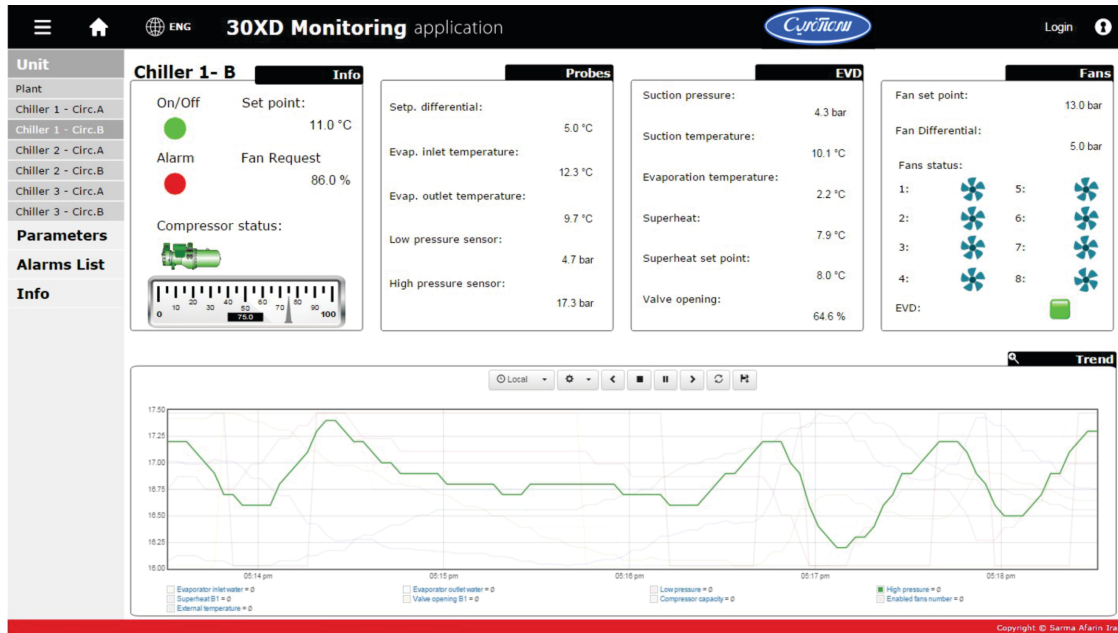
ENG 30XD Monitoring application

Login

Unit
Plant
Chiller 1 - Circ.A
Chiller 1 - Circ.B
Chiller 2 - Circ.A
Chiller 2 - Circ.B
Chiller 3 - Circ.A
Chiller 3 - Circ.B
Parameters
Alarms List
Info

Chiller 1- B

Info

On/Off
Set point:
11.0 °C
Alarm
Fan Request
86.0 %
Compressor status:
0 10 20 30 40 50 60 70 80 90 100
75.0

Probes

Setp. differential:
5.0 °C
Evap. inlet temperature:
12.3 °C
Evap. outlet temperature:
9.7 °C
Low pressure sensor:
4.7 bar
High pressure sensor:
17.3 bar

EVD

Suction pressure:
4.3 bar
Suction temperature:
10.1 °C
Evaporation temperature:
2.2 °C
Superheat:
7.9 °C
Superheat set point:
8.0 °C
Valve opening:
64.6 %

Fans

Fan set point:
13.0 bar
Fan Differential:
5.0 bar
Fans status:
1:
5:
2:
6:
3:
7:
4:
8:
EVD:

Trend

Local

17.50
17.25
17.00
16.75
16.50
16.25
16.00
05:14 pm
05:15 pm
05:16 pm
05:17 pm
05:18 pm

Evaporator inlet water = 0
Superheat B1 = 0
External temperature = 0
Evaporator outlet water = 0
Valve opening B1 = 0
Low pressure = 0
Compressor capacity = 0
High pressure = 0
Enabled fans number = 0

Copyright © Sarma Afarin Ira